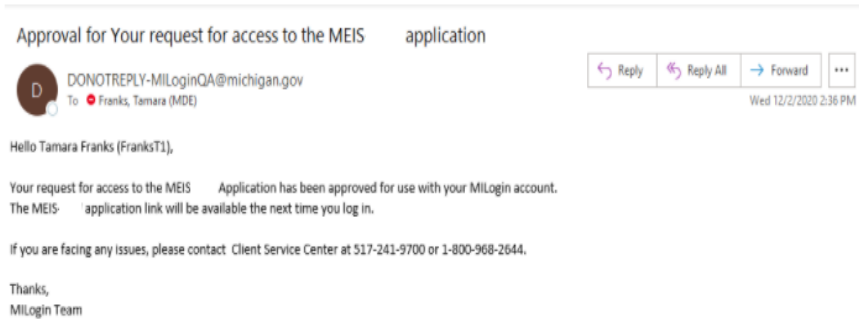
Approval for Your request for access to the MEIS application

D

DONOTREPLY-MILoginQA@michigan.gov

To Franks, Tamara (MDE)

Reply | Reply All | Forward | ...

Wed 12/2/2020 2:36 PM

Hello Tamara Franks (FranksT1),

Your request for access to the MEIS Application has been approved for use with your MILogin account. The MEIS- application link will be available the next time you log in.

If you are facing any issues, please contact Client Service Center at 517-241-9700 or 1-800-968-2644.

Thanks,
MILogin Team